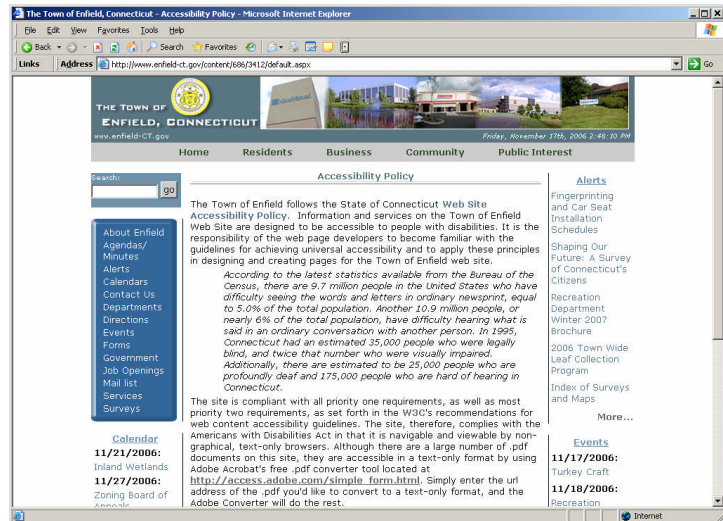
The Town of Enfield, Connecticut - Accessibility Policy - Microsoft Internet Explorer

File Edit View Favorites Tools Help

Back Search Favorites

Links Address http://www.enfield-ct.gov/content/686/3412/default.aspx Go

THE TOWN OF ENFIELD, CONNECTICUT
www.enfield-CT.gov
Friday, November 17th, 2006 2:48:10 PM

Home Residents Business Community Public Interest

Search: go

About Enfield
Agendas/ Minutes
Alerts
Calendars
Contact Us
Departments
Directions
Events
Forms
Government
Job Openings
Mail list
Services
Surveys

Calendar
11/21/2006:
Inland Wetlands
11/27/2006:
Zoning Board of Appeals

Accessibility Policy

The Town of Enfield follows the State of Connecticut Web Site Accessibility Policy. Information and services on the Town of Enfield Web Site are designed to be accessible to people with disabilities. It is the responsibility of the web page developers to become familiar with the guidelines for achieving universal accessibility and to apply these principles in designing and creating pages for the Town of Enfield web site.

According to the latest statistics available from the Bureau of the Census, there are 9.7 million people in the United States who have difficulty seeing the words and letters in ordinary newsprint, equal to 5.0% of the total population. Another 10.9 million people, or nearly 6% of the total population, have difficulty hearing what is said in an ordinary conversation with another person. In 1995, Connecticut had an estimated 35,000 people who were legally blind, and twice that number who were visually impaired. Additionally, there are estimated to be 25,000 people who are profoundly deaf and 175,000 people who are hard of hearing in Connecticut.

The site is compliant with all priority one requirements, as well as most priority two requirements, as set forth in the W3C's recommendations for web content accessibility guidelines. The site, therefore, complies with the Americans with Disabilities Act in that it is navigable and viewable by non-graphical, text-only browsers. Although there are a large number of .pdf documents on this site, they are accessible in a text-only format by using Adobe Acrobat's free .pdf converter tool located at http://access.adobe.com/simple_form.html. Simply enter the url address of the .pdf you'd like to convert to a text-only format, and the Adobe Converter will do the rest.

Alerts
Fingerprinting and Car Seat Installation Schedules
Shaping Our Future: A Survey of Connecticut's Citizens
Recreation Department Winter 2007 Brochure
2006 Town Wide Leaf Collection Program
Index of Surveys and Maps
More...

Events
11/17/2006:
Turkey Craft
11/18/2006:
Recreation

Internet